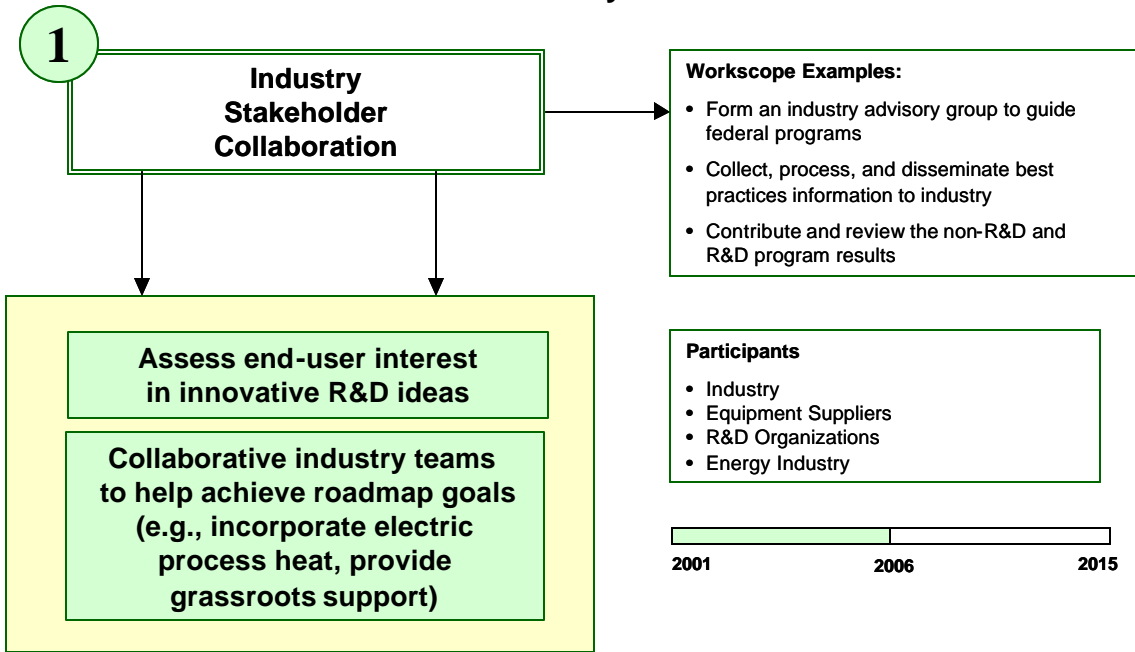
1

Industry Stakeholder Collaboration

Workscope Examples:

- Form an industry advisory group to guide federal programs
- Collect, process, and disseminate best practices information to industry
- Contribute and review the non-R&D and R&D program results

Assess end-user interest in innovative R&D ideas

Collaborative industry teams to help achieve roadmap goals (e.g., incorporate electric process heat, provide grassroots support)

Participants

- Industry
- Equipment Suppliers
- R&D Organizations
- Energy Industry

2001 2006 2015